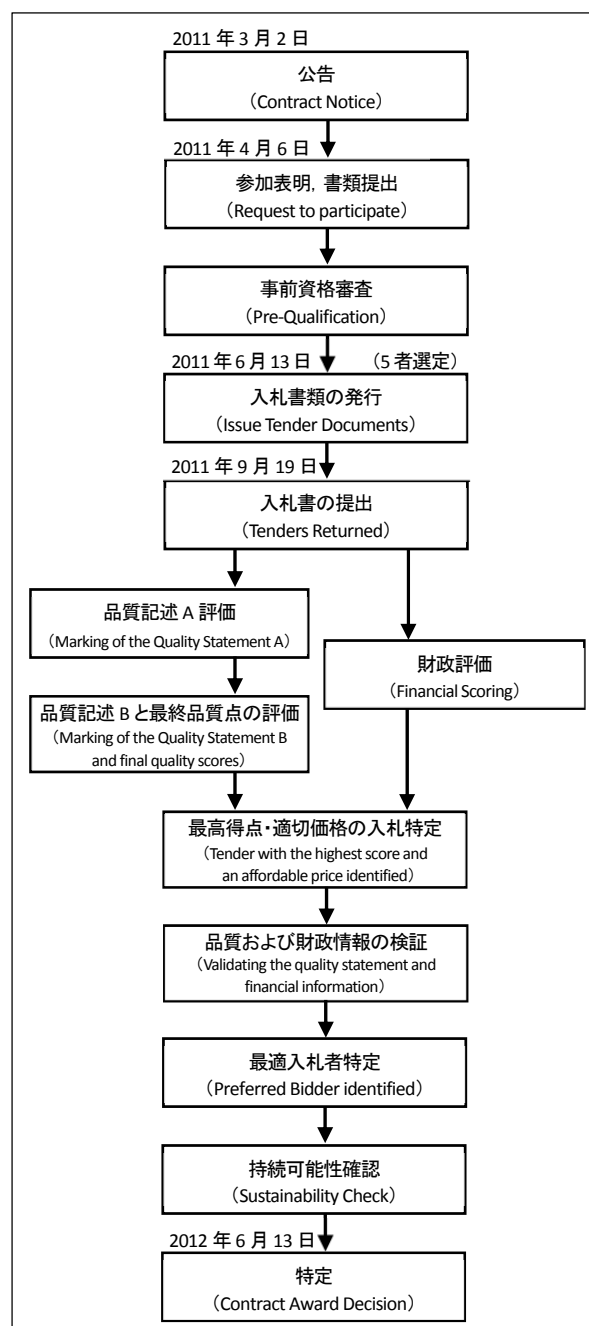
2011 年 3 月 2 日

公告
（Contract Notice）

2011 年 4 月 6 日

参加表明，書類提出
（Request to participate）

事前資格審査
（Pre-Qualification）

2011 年 6 月 13 日

（5 者選定）

入札書類の発行
（Issue Tender Documents）

2011 年 9 月 19 日

入札書の提出
（Tenders Returned）

品質記述 A 評価
（Marking of the Quality Statement A）

財政評価
（Financial Scoring）

品質記述 B と最終品質点の評価
（Marking of the Quality Statement B and final quality scores）

最高得点・適切価格の入札特定
（Tender with the highest score and an affordable price identified）

品質および財政情報の検証
（Validating the quality statement and financial information）

最適入札者特定
（Preferred Bidder identified）

持続可能性確認
（Sustainability Check）

2012 年 6 月 13 日

特定
（Contract Award Decision）